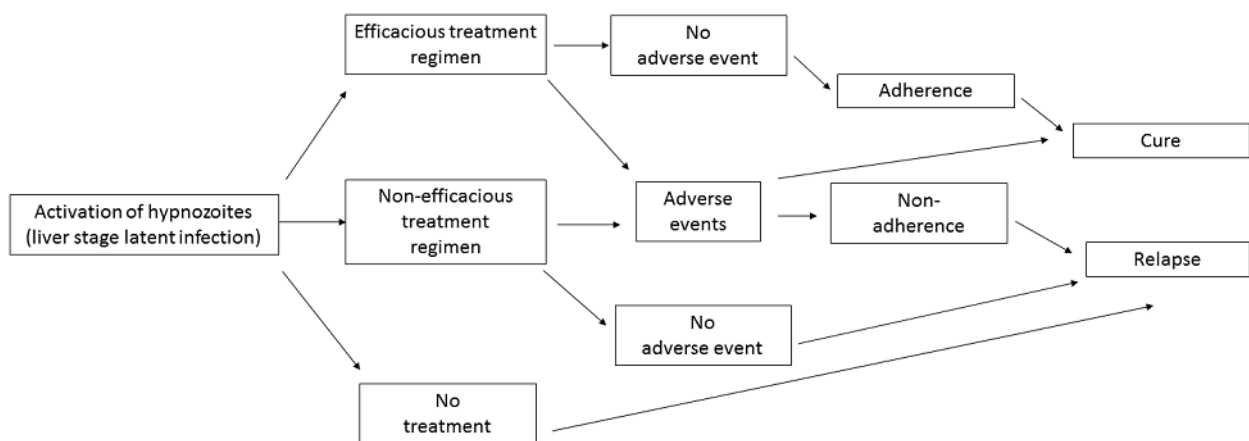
Activation of hypnozoites (liver stage latent infection)

Efficacious treatment regimen

Non-efficacious treatment regimen

No treatment

No adverse event

Adverse events

No adverse event

Adherence

Non-adherence

Cure

Relapse